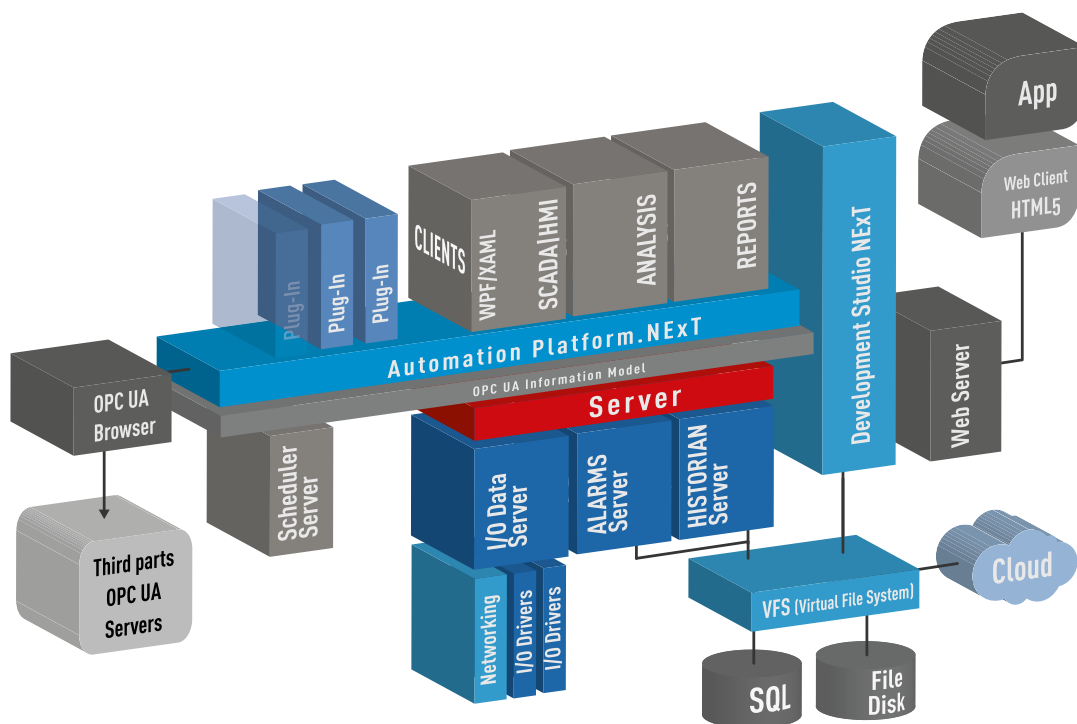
App

Web Client
HTML5

Plug-In
Plug-In
Plug-In

CLIENTS
WPF/XAML
SCADA|HMI
ANALYSIS
REPORTS

Development Studio NExT

Automation Platform.NExT
OPC UA Information Model

Server

OPC UA
Browser

Web Server

Scheduler
Server

I/O Data
Server

ALARMS
Server

HISTORIAN
Server

Third parts
OPC UA
Servers

Cloud

VFS (Virtual File System)

Networking
I/O Drivers
I/O Drivers

SQL

File
Disk